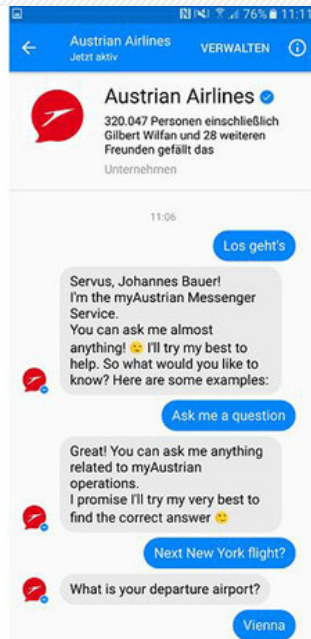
76% 11:1

Austrian Airlines
Jetzt aktiv

VERWALTEN

Austrian Airlines
320.047 Personen einschließlich Gilbert Wilfan und 28 weiteren Freunden gefällt das
Unternehmen

11:06

Los geht's

Servus, Johannes Bauer!
I'm the myAustrian Messenger Service.
You can ask me almost anything! 🙂 I'll try my best to help. So what would you like to know? Here are some examples:

Ask me a question

Great! You can ask me anything related to myAustrian operations.
I promise I'll try my very best to find the correct answer 🙂

Next New York flight?

What is your departure airport?

Vienna